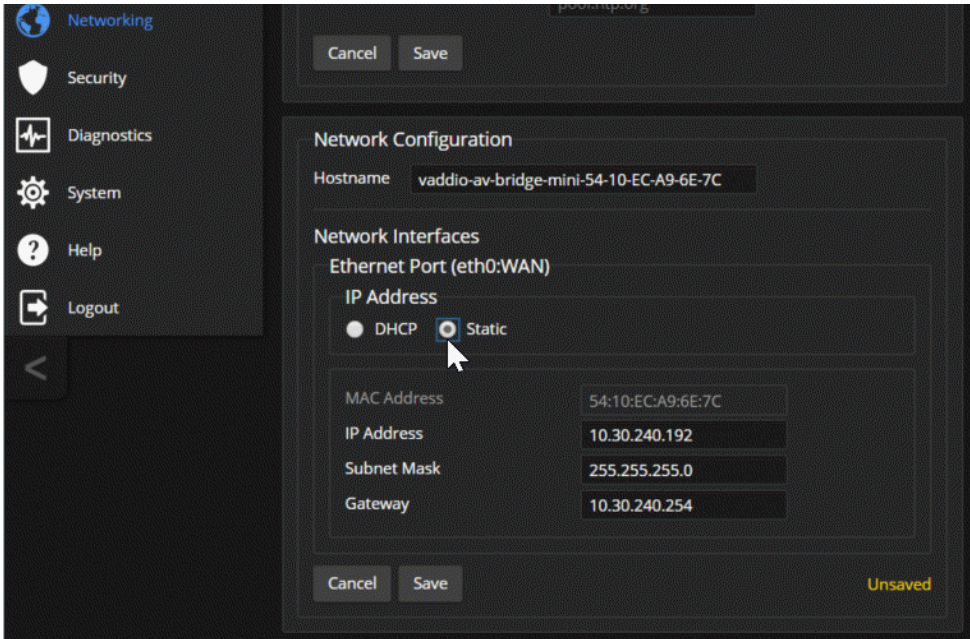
Networking
Security
Diagnostics
System
Help
Logout
<

pool.ntp.org
Cancel Save

Network Configuration
Hostname vaddio-av-bridge-mini-54-10-EC-A9-6E-7C

Network Interfaces
Ethernet Port (eth0:WAN)
IP Address
DHCP Static

MAC Address 54:10:EC:A9:6E:7C
IP Address 10.30.240.192
Subnet Mask 255.255.255.0
Gateway 10.30.240.254

Cancel Save
Unsaved